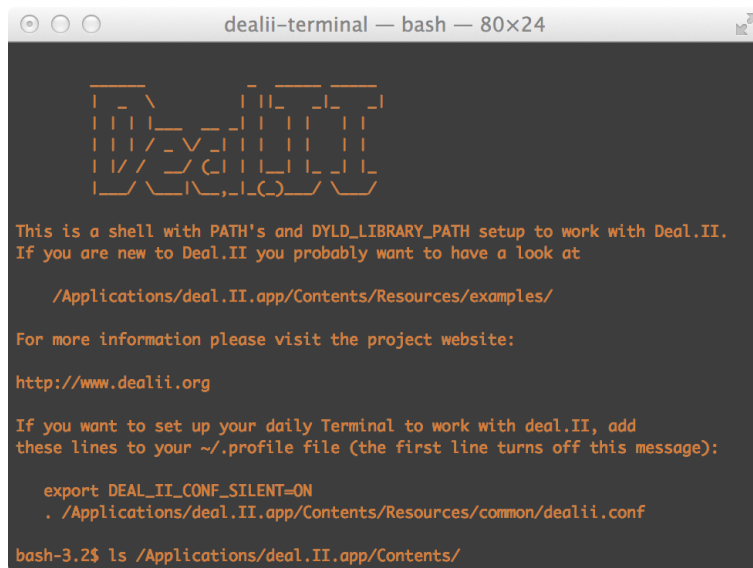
dealii-terminal — bash — 80×24

This is a shell with PATH's and DYLD_LIBRARY_PATH setup to work with Deal.II.
If you are new to Deal.II you probably want to have a look at

/Applications/deal.II.app/Contents/Resources/examples/

For more information please visit the project website:

http://www.dealii.org

If you want to set up your daily Terminal to work with deal.II, add these lines to your ~/.profile file (the first line turns off this message):

export DEAL_II_CONF_SILENT=ON
. /Applications/deal.II.app/Contents/Resources/common/dealii.conf

bash-3.2$ ls /Applications/deal.II.app/Contents/